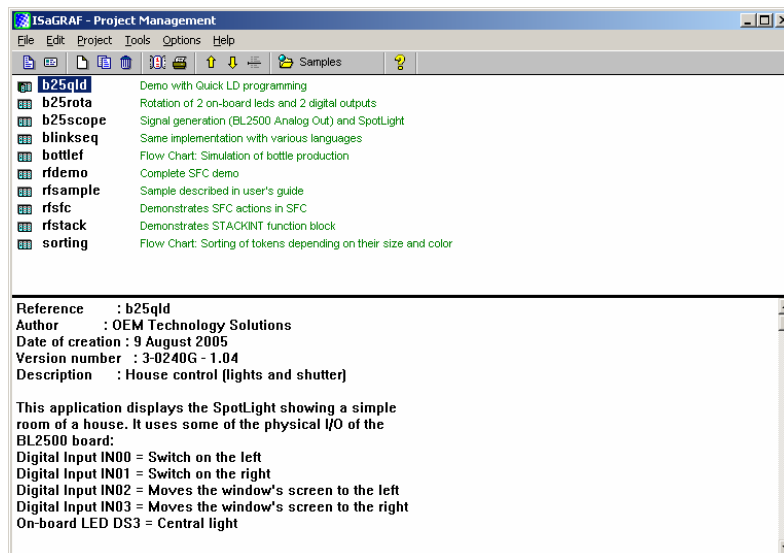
ISaGRAF - Project Management

File Edit Project Tools Options Help

Samples

| | |
|---|---|
| b25qld | Demo with Quick LD programming |
| b25rota | Rotation of 2 on-board leds and 2 digital outputs |
| b25scope | Signal generation (BL2500 Analog Out) and SpotLight |
| blinkseq | Same implementation with various languages |
| bottlef | Flow Chart: Simulation of bottle production |
| rfdemo | Complete SFC demo |
| rfsample | Sample described in user's guide |
| rfsfc | Demonstrates SFC actions in SFC |
| rfstack | Demonstrates STACKINT function block |
| sorting | Flow Chart: Sorting of tokens depending on their size and color |

Reference : b25qld
Author : OEM Technology Solutions
Date of creation : 9 August 2005
Version number : 3-0240G - 1.04
Description : House control (lights and shutter)

This application displays the SpotLight showing a simple room of a house. It uses some of the physical I/O of the BL2500 board:
Digital Input IN00 = Switch on the left
Digital Input IN01 = Switch on the right
Digital Input IN02 = Moves the window's screen to the left
Digital Input IN03 = Moves the window's screen to the right
On-board LED DS3 = Central light